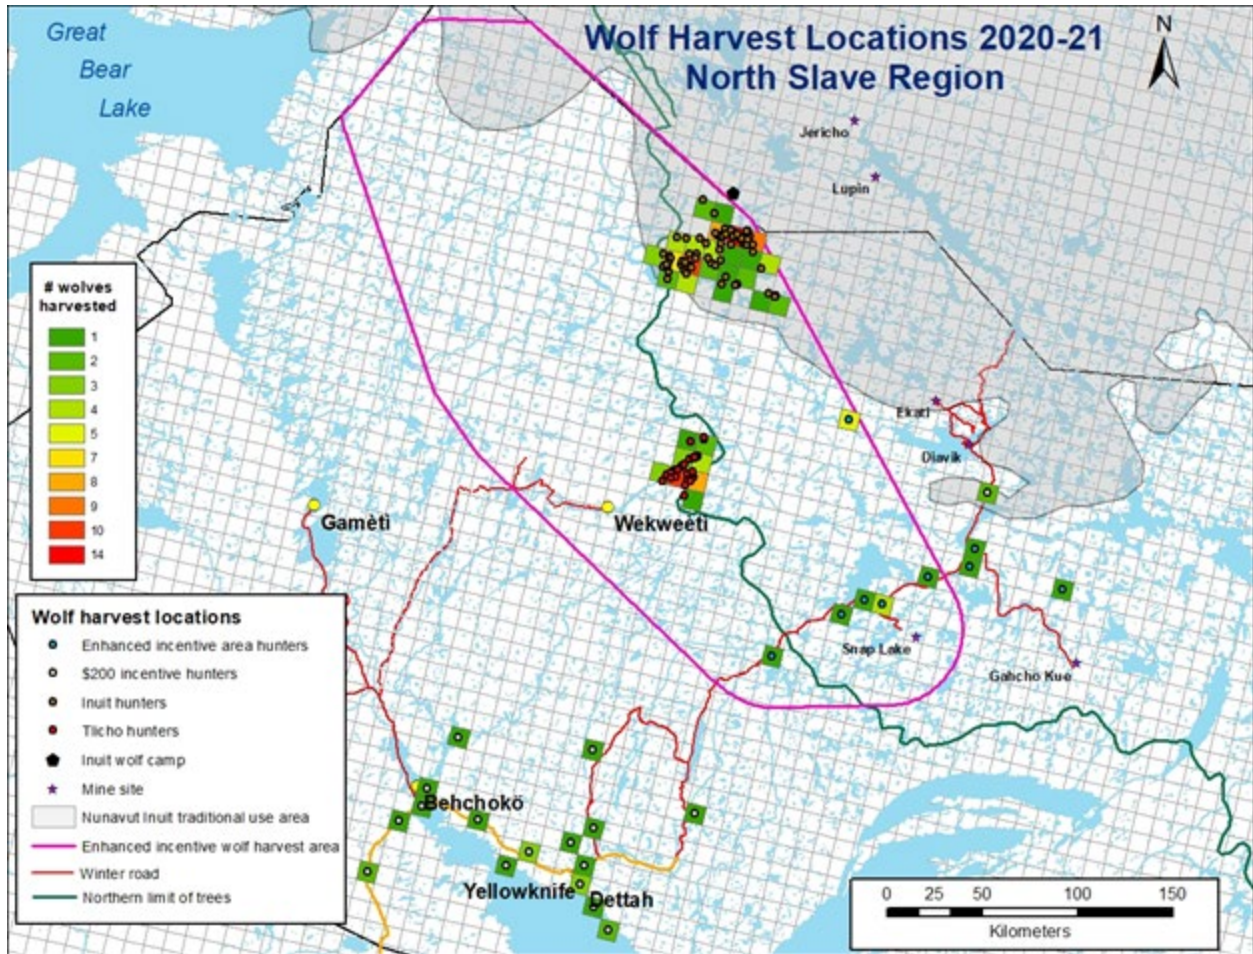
Wolf Harvest Locations 2020-21
North Slave Region

N

Great Bear Lake

Jericho
Lupin
Ekati
Diavik
Snap Lake
Gahcho Kue

Gamètì
Wekweètì
Behchokǫ̀
Yellowknife
Dettah

# wolves harvested
1
2
3
4
5
7
8
9
10
14

Wolf harvest locations
Enhanced incentive area hunters
$200 incentive hunters
Inuit hunters
Tlicho hunters
Inuit wolf camp
Mine site
Nunavut Inuit traditional use area
Enhanced incentive wolf harvest area
Winter road
Northern limit of trees

0 25 50 100 150
Kilometers